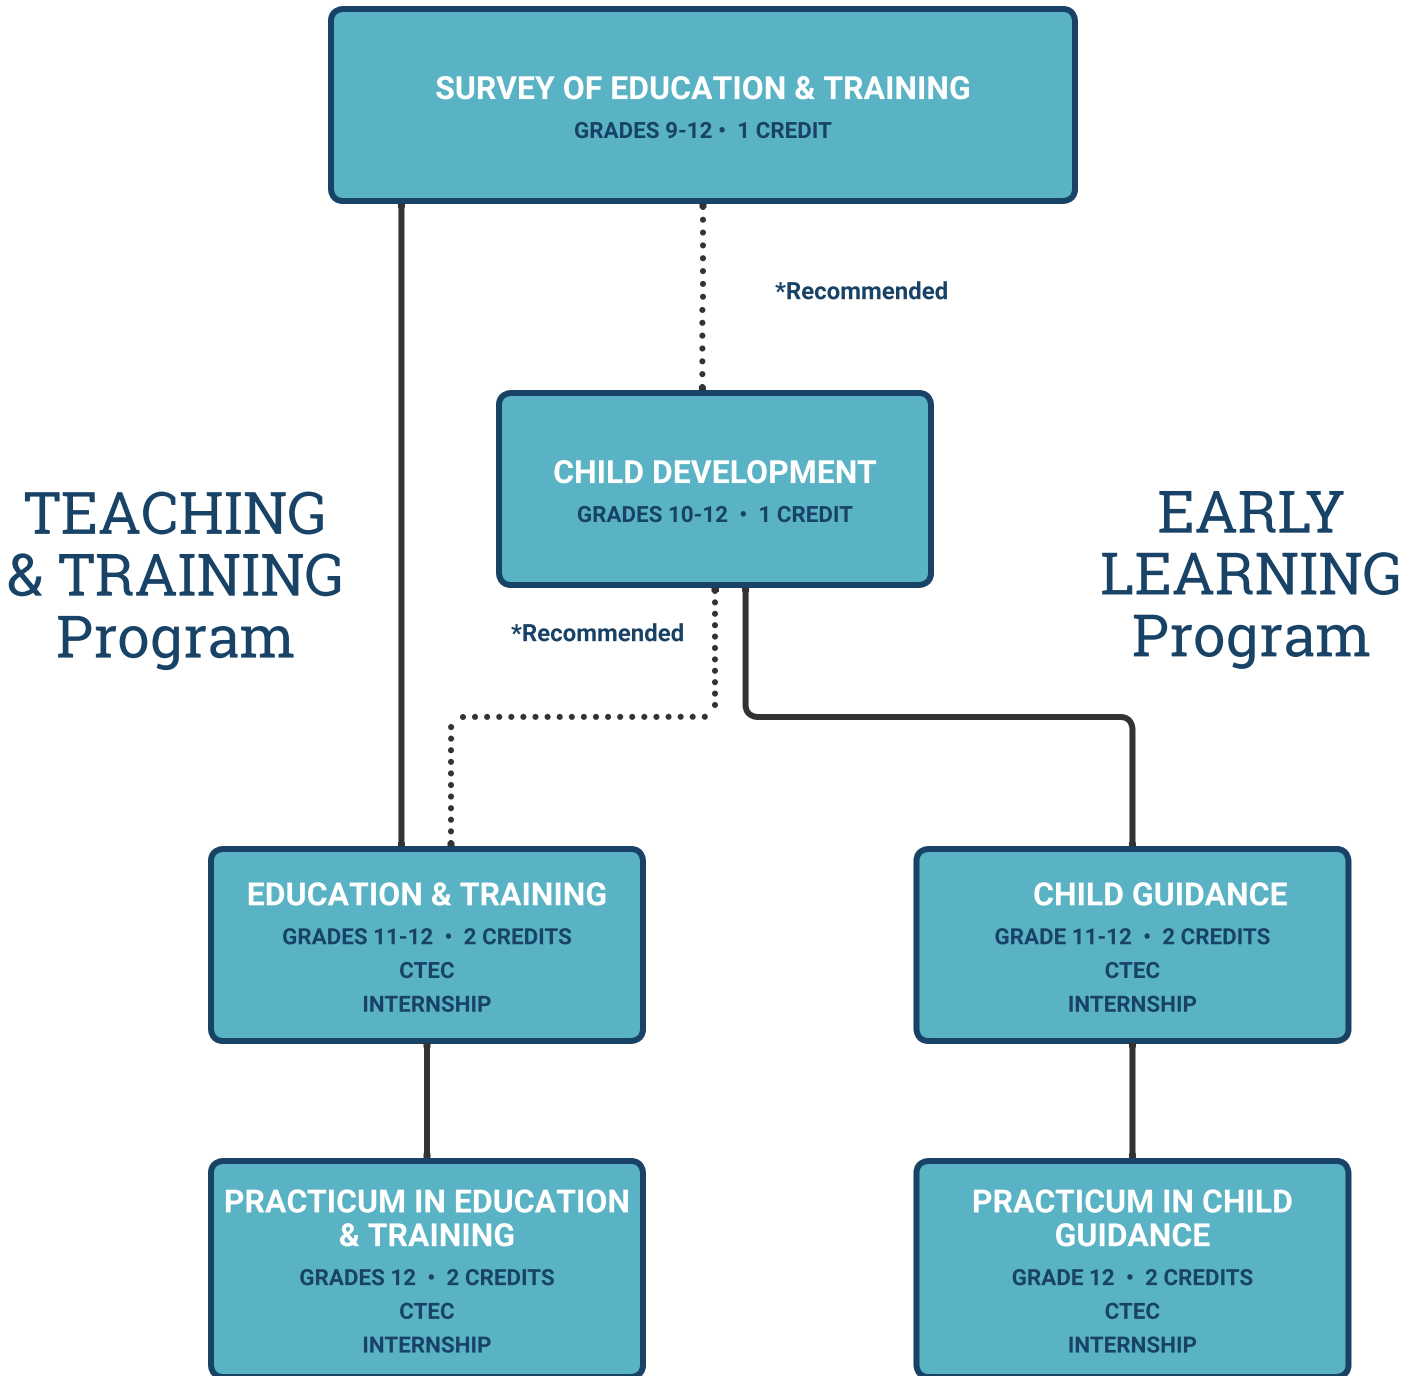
SURVEY OF EDUCATION & TRAINING
GRADES 9-12 • 1 CREDIT

*Recommended

CHILD DEVELOPMENT
GRADES 10-12 • 1 CREDIT

TEACHING & TRAINING Program

EARLY LEARNING Program

*Recommended

EDUCATION & TRAINING
GRADES 11-12 • 2 CREDITS
CTEC
INTERNSHIP

CHILD GUIDANCE
GRADE 11-12 • 2 CREDITS
CTEC
INTERNSHIP

PRACTICUM IN EDUCATION & TRAINING
GRADES 12 • 2 CREDITS
CTEC
INTERNSHIP

PRACTICUM IN CHILD GUIDANCE
GRADE 12 • 2 CREDITS
CTEC
INTERNSHIP